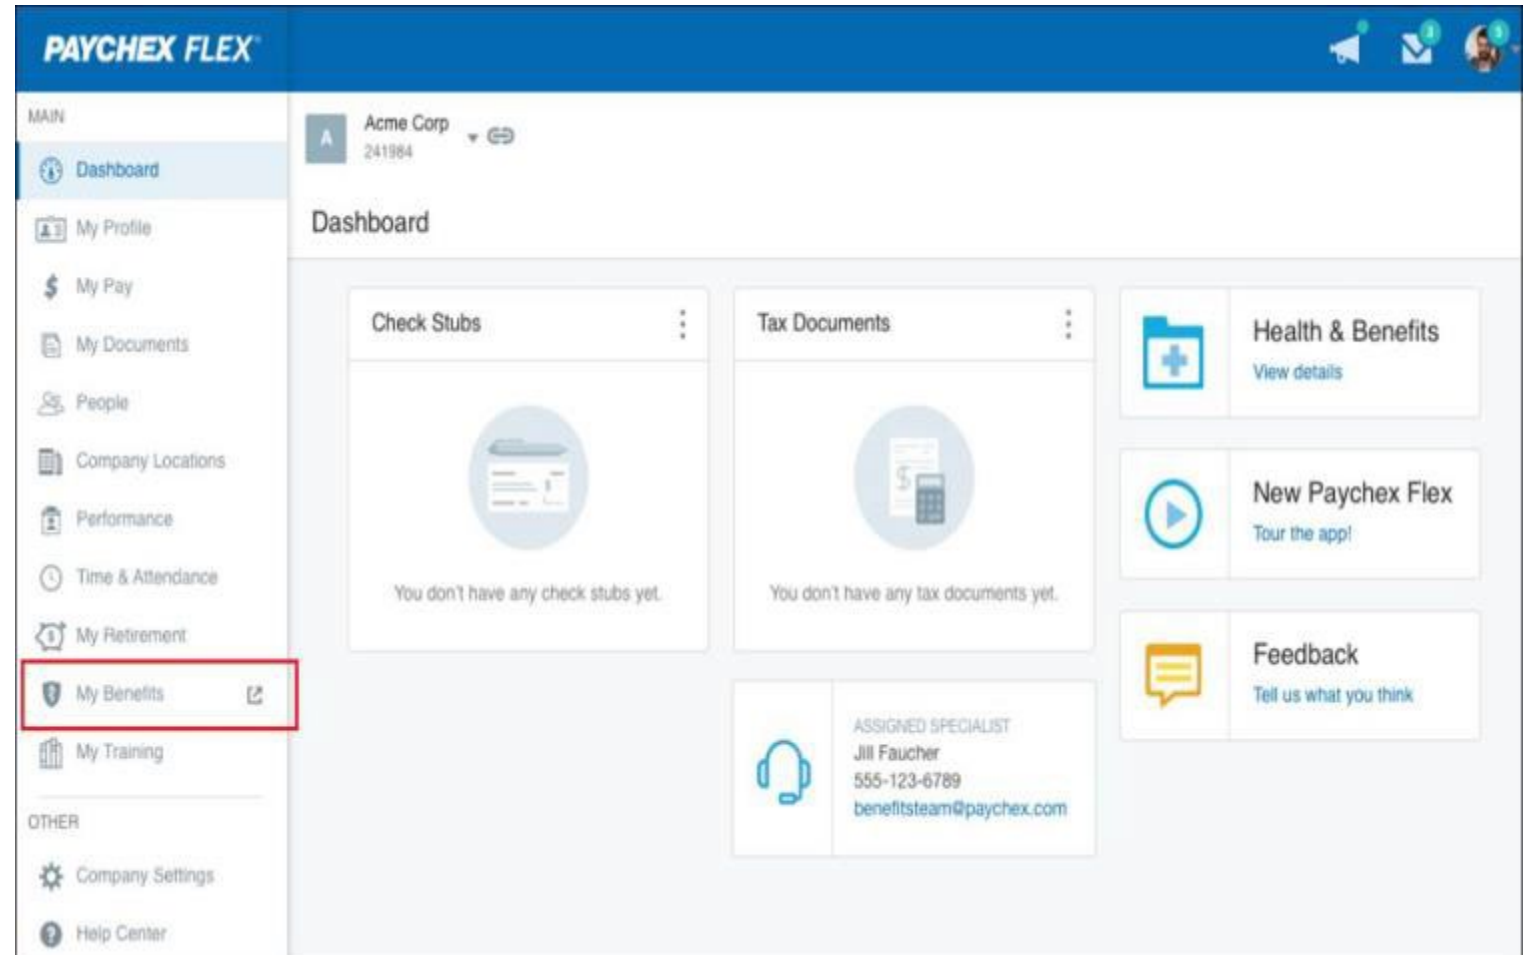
PAYCHEX FLEX

MAIN

Dashboard

My Profile

My Pay

My Documents

People

Company Locations

Performance

Time & Attendance

My Retirement

My Benefits

My Training

OTHER

Company Settings

Help Center

A

Acme Corp
241984

Dashboard

Check Stubs

You don't have any check stubs yet.

Tax Documents

You don't have any tax documents yet.

ASSIGNED SPECIALIST
Jill Faucher
555-123-6789
benefitsteam@paychex.com

Health & Benefits
View details

New Paychex Flex
Tour the app!

Feedback
Tell us what you think